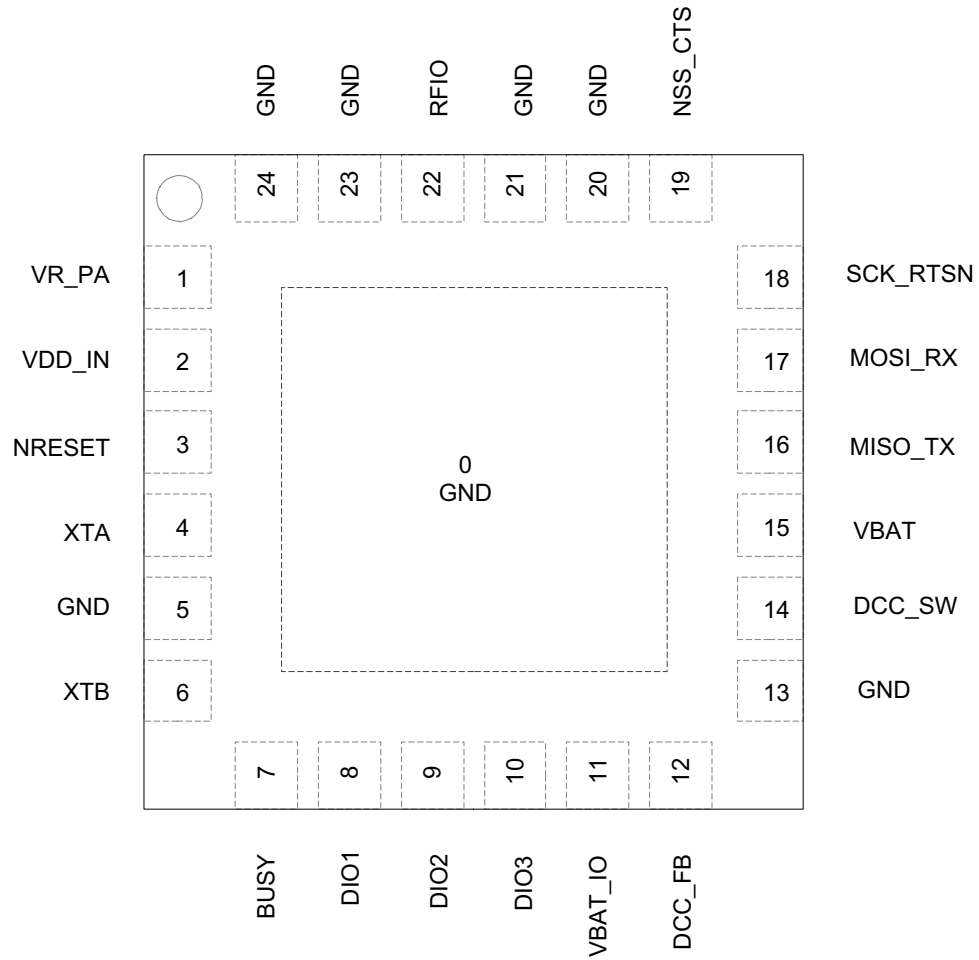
GND GND RFIO GND GND NSS_CTS

24 23 22 21 20 19

VR_PA 1
VDD_IN 2
NRESET 3
XTA 4
GND 5
XTB 6

18 SCK_RTSN
17 MOSI_RX
16 MISO_TX
15 VBAT
14 DCC_SW
13 GND

0
GND

7 8 9 10 11 12

BUSY DIO1 DIO2 DIO3 VBAT_IO DCC_FB